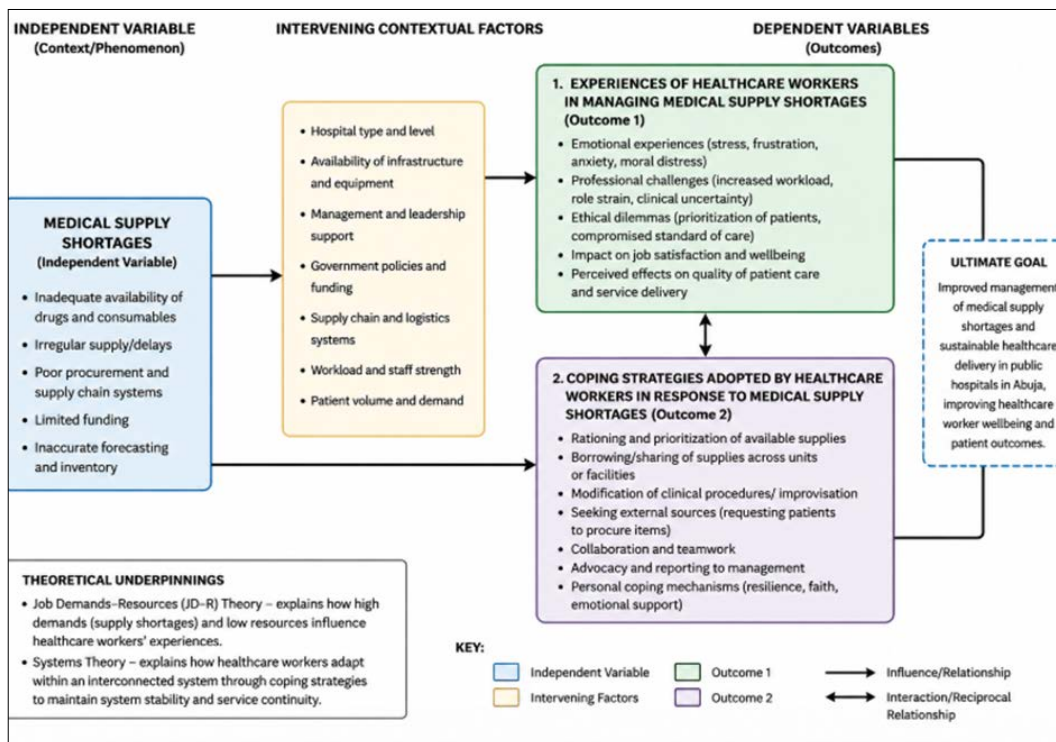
INDEPENDENT VARIABLE
(Context/Phenomenon)

INTERVENING CONTEXTUAL FACTORS

DEPENDENT VARIABLES
(Outcomes)

MEDICAL SUPPLY SHORTAGES
(Independent Variable)

• Inadequate availability of drugs and consumables
• Irregular supply/delays
• Poor procurement and supply chain systems
• Limited funding
• Inaccurate forecasting and inventory

• Hospital type and level
• Availability of infrastructure and equipment
• Management and leadership support
• Government policies and funding
• Supply chain and logistics systems
• Workload and staff strength
• Patient volume and demand

1. EXPERIENCES OF HEALTHCARE WORKERS IN MANAGING MEDICAL SUPPLY SHORTAGES (Outcome 1)
• Emotional experiences (stress, frustration, anxiety, moral distress)
• Professional challenges (increased workload, role strain, clinical uncertainty)
• Ethical dilemmas (prioritization of patients, compromised standard of care)
• Impact on job satisfaction and wellbeing
• Perceived effects on quality of patient care and service delivery

2. COPING STRATEGIES ADOPTED BY HEALTHCARE WORKERS IN RESPONSE TO MEDICAL SUPPLY SHORTAGES (Outcome 2)
• Rationing and prioritization of available supplies
• Borrowing/sharing of supplies across units or facilities
• Modification of clinical procedures/ improvisation
• Seeking external sources (requesting patients to procure items)
• Collaboration and teamwork
• Advocacy and reporting to management
• Personal coping mechanisms (resilience, faith, emotional support)

ULTIMATE GOAL
Improved management of medical supply shortages and sustainable healthcare delivery in public hospitals in Abuja, improving healthcare worker wellbeing and patient outcomes.

THEORETICAL UNDERPINNINGS
• Job Demands–Resources (JD-R) Theory – explains how high demands (supply shortages) and low resources influence healthcare workers' experiences.
• Systems Theory – explains how healthcare workers adapt within an interconnected system through coping strategies to maintain system stability and service continuity.

KEY:
Independent Variable
Intervening Factors
Outcome 1
Outcome 2
Influence/Relationship
Interaction/Reciprocal Relationship